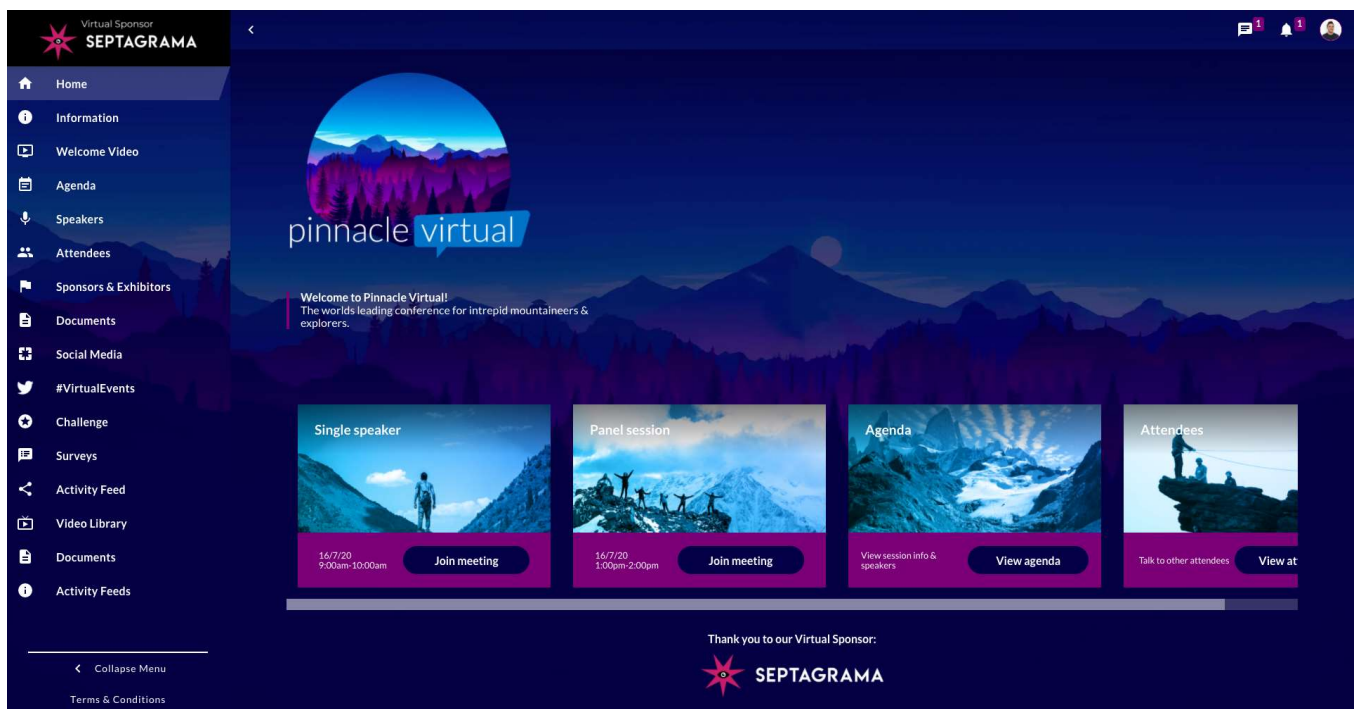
Virtual Sponsor
SEPTAGRAMA

Home
Information
Welcome Video
Agenda
Speakers
Attendees
Sponsors & Exhibitors
Documents
Social Media
#VirtualEvents
Challenge
Surveys
Activity Feed
Video Library
Documents
Activity Feeds

Collapse Menu
Terms & Conditions

1 1

pinnacle virtual

Welcome to Pinnacle Virtual!
The worlds leading conference for intrepid mountaineers & explorers.

Single speaker
16/7/20
9:00am-10:00am
Join meeting

Panel session
16/7/20
1:00pm-2:00pm
Join meeting

Agenda
View session info & speakers
View agenda

Attendees
Talk to other attendees
View at

Thank you to our Virtual Sponsor:
SEPTAGRAMA